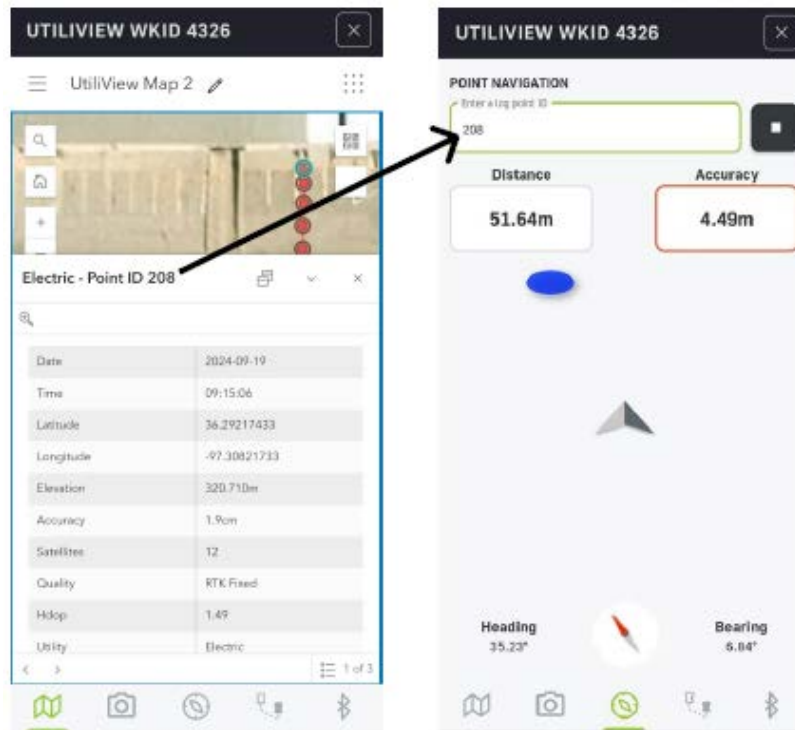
UTILIVIEW WKID 4326

UtiliView Map 2

Electric - Point ID 208

| Date | 2024-09-19 |
|---|---|
| Time | 09:15:06 |
| Latitude | 36.29217433 |
| Longitude | -97.30821733 |
| Elevation | 320.710m |
| Accuracy | 1.9cm |
| Satellites | 12 |
| Quality | RTK Fixed |
| Hdop | 1.49 |
| Utility | Electric |

1 of 3

UTILIVIEW WKID 4326

POINT NAVIGATION

Enter a Log point ID

208

Distance
51.64m

Accuracy
4.49m

Heading
35.23°

Bearing
6.84°